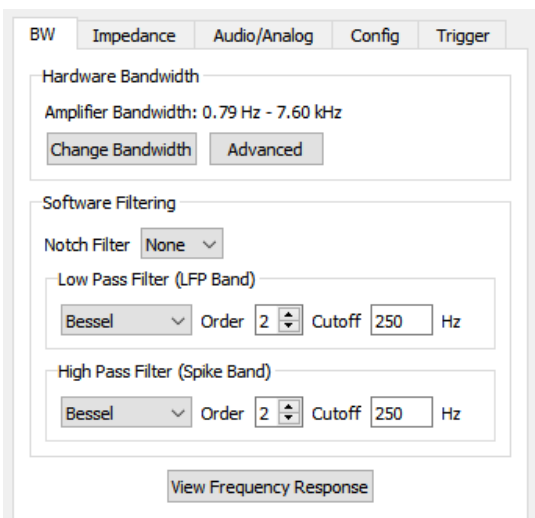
BW Impedance Audio/Analog Config Trigger

Hardware Bandwidth

Amplifier Bandwidth: 0.79 Hz - 7.60 kHz

Change Bandwidth Advanced

Software Filtering

Notch Filter None

Low Pass Filter (LFP Band)

Bessel Order 2 Cutoff 250 Hz

High Pass Filter (Spike Band)

Bessel Order 2 Cutoff 250 Hz

View Frequency Response